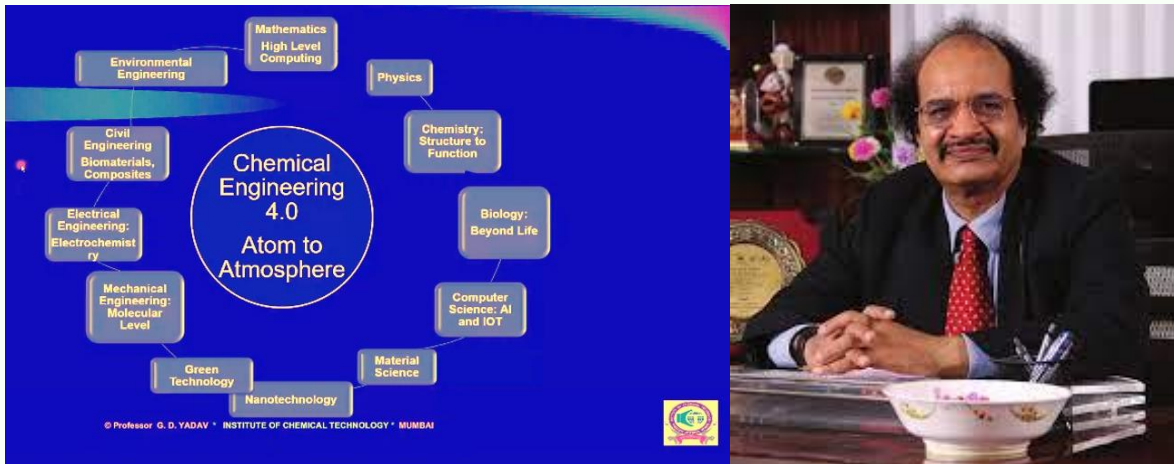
Chemical Engineering 4.0

Atom to Atmosphere

Mathematics High Level Computing

Physics

Chemistry: Structure to Function

Biology: Beyond Life

Computer Science: AI and IOT

Material Science

Nanotechnology

Green Technology

Mechanical Engineering: Molecular Level

Electrical Engineering: Electrochemistry

Civil Engineering Biomaterials, Composites

Environmental Engineering

© Professor G. D. YADAV * INSTITUTE OF CHEMICAL TECHNOLOGY * MUMBAI